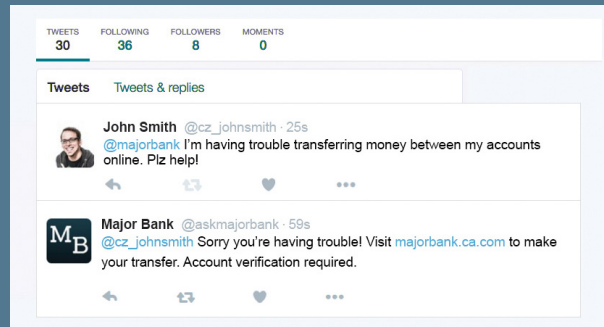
TWEETS 30
FOLLOWING 36
FOLLOWERS 8
MOMENTS 0

Tweets
Tweets & replies

John Smith @cz_johnsmith · 25s
@majorbank I'm having trouble transferring money between my accounts online. Plz help!

MB
Major Bank @askmajorbank · 59s
@cz_johnsmith Sorry you're having trouble! Visit majorbank.ca.com to make your transfer. Account verification required.